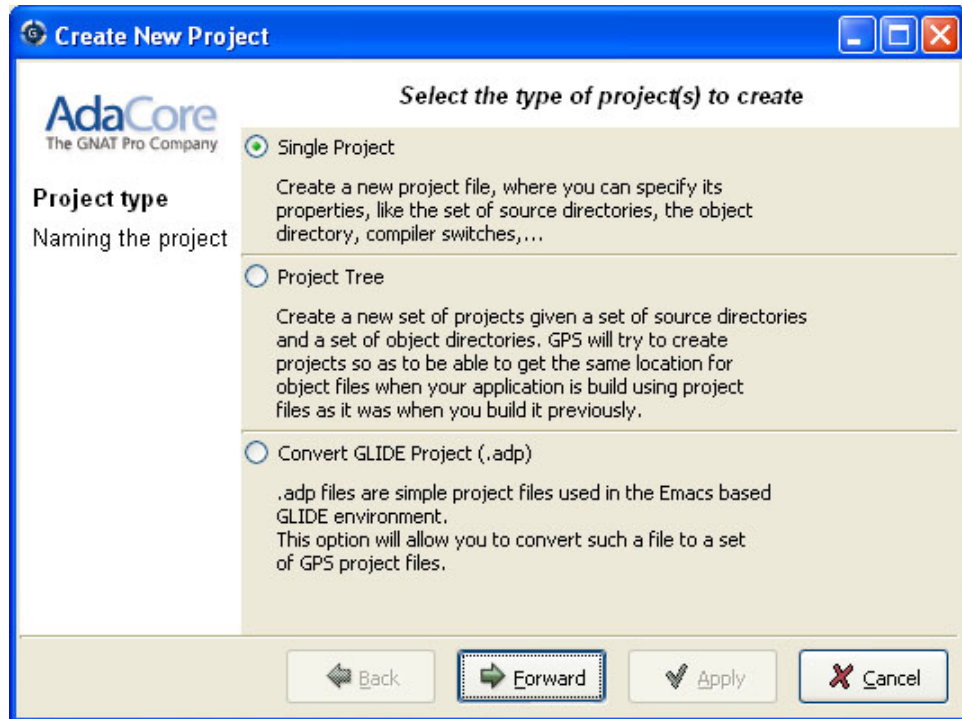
Create New Project

AdaCore
The GNAT Pro Company

Project type
Naming the project

Select the type of project(s) to create

Single Project

Create a new project file, where you can specify its properties, like the set of source directories, the object directory, compiler switches,...

Project Tree

Create a new set of projects given a set of source directories and a set of object directories. GPS will try to create projects so as to be able to get the same location for object files when your application is build using project files as it was when you build it previously.

Convert GLIDE Project (.adp)

.adp files are simple project files used in the Emacs based GLIDE environment.
This option will allow you to convert such a file to a set of GPS project files.

Back
Forward
Apply
Cancel